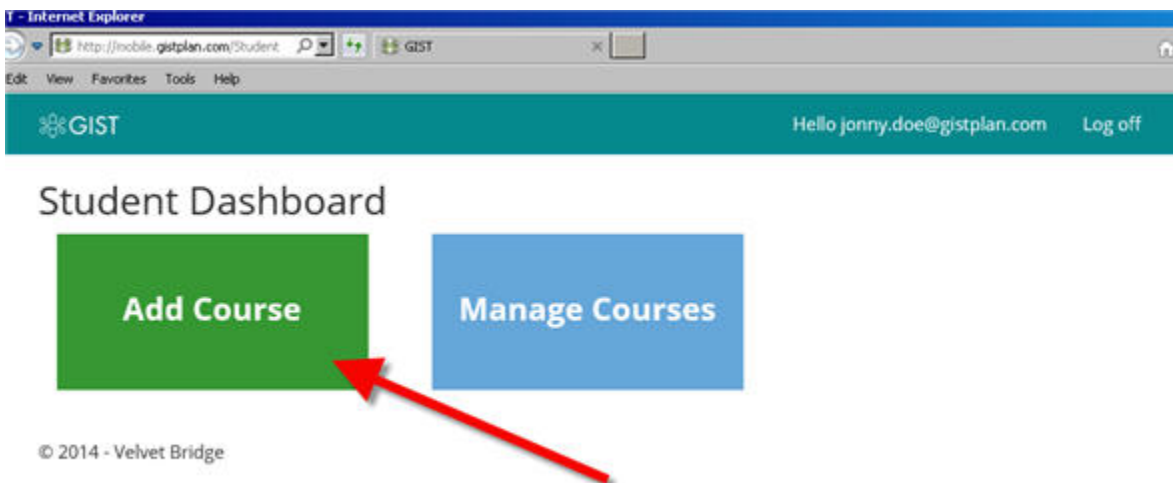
T - Internet Explorer
http://mobile.gistplan.com/Student
GIST
Edit View Favorites Tools Help

GIST
Hello jonny.doe@gistplan.com
Log off

Student Dashboard

Add Course

Manage Courses

© 2014 - Velvet Bridge